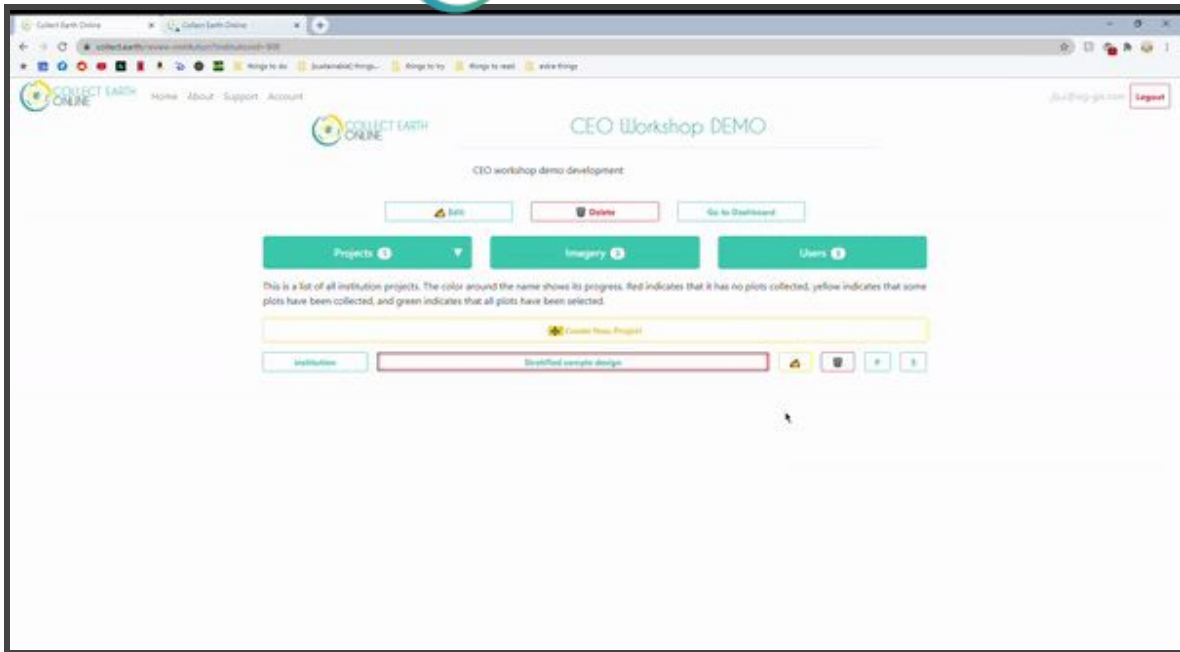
Collect Earth Online
Collect Earth Online
collect.earth/review-institution?institutionId=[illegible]
things to do
[sustainable] things...
things to try
things to read
extra things

COLLECT EARTH ONLINE
Home About Support Account
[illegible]
Logout

COLLECT EARTH ONLINE
CEO Workshop DEMO

CEO workshop demo development

Edit
Delete
Go to Dashboard

Projects 1
Imagery 3
Users 1

This is a list of all institution projects. The color around the name shows its progress. Red indicates that it has no plots collected, yellow indicates that some plots have been collected, and green indicates that all plots have been selected.

Create New Project

Institution
Stratified sample design
P
S